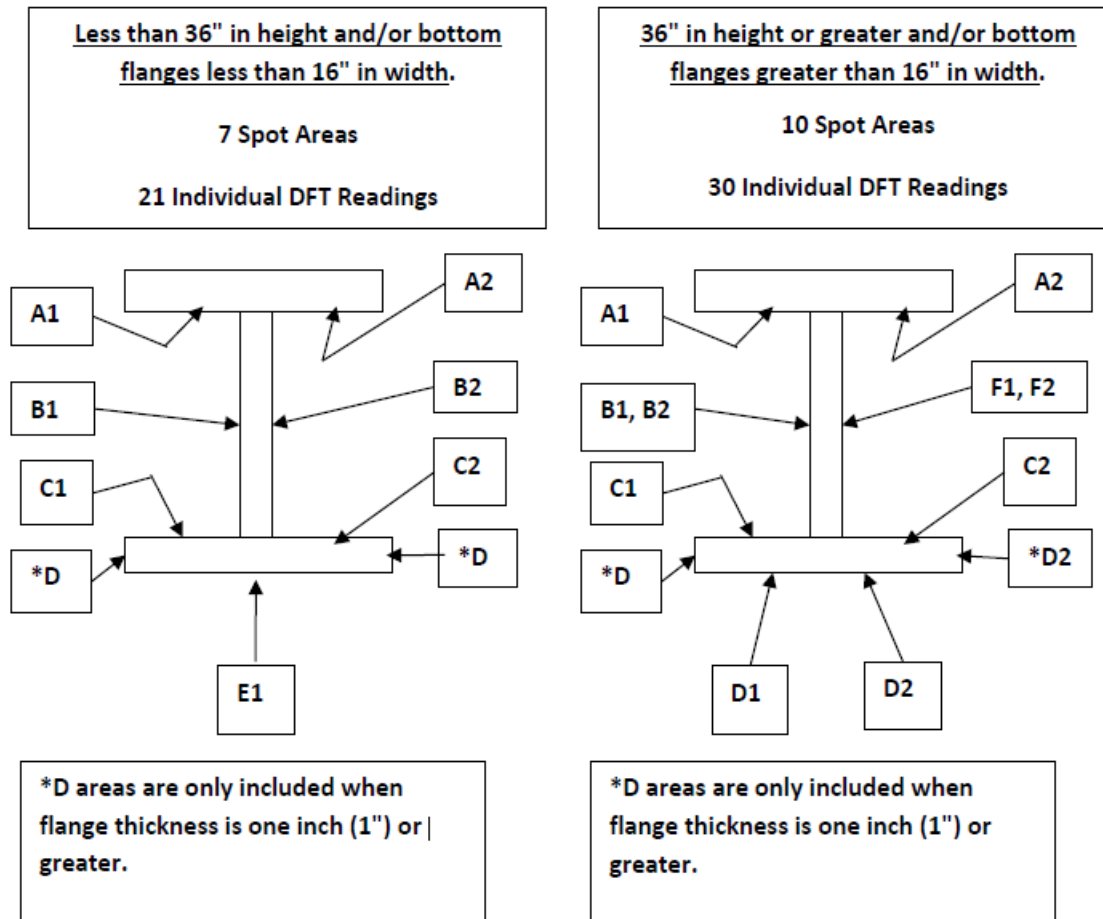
Less than 36" in height and/or bottom flanges less than 16" in width.

7 Spot Areas

21 Individual DFT Readings

A1

A2

B1

B2

C1

C2

*D

*D

E1

*D areas are only included when flange thickness is one inch (1") or greater.

36" in height or greater and/or bottom flanges greater than 16" in width.

10 Spot Areas

30 Individual DFT Readings

A1

A2

B1, B2

F1, F2

C1

C2

*D

*D2

D1

D2

*D areas are only included when flange thickness is one inch (1") or greater.